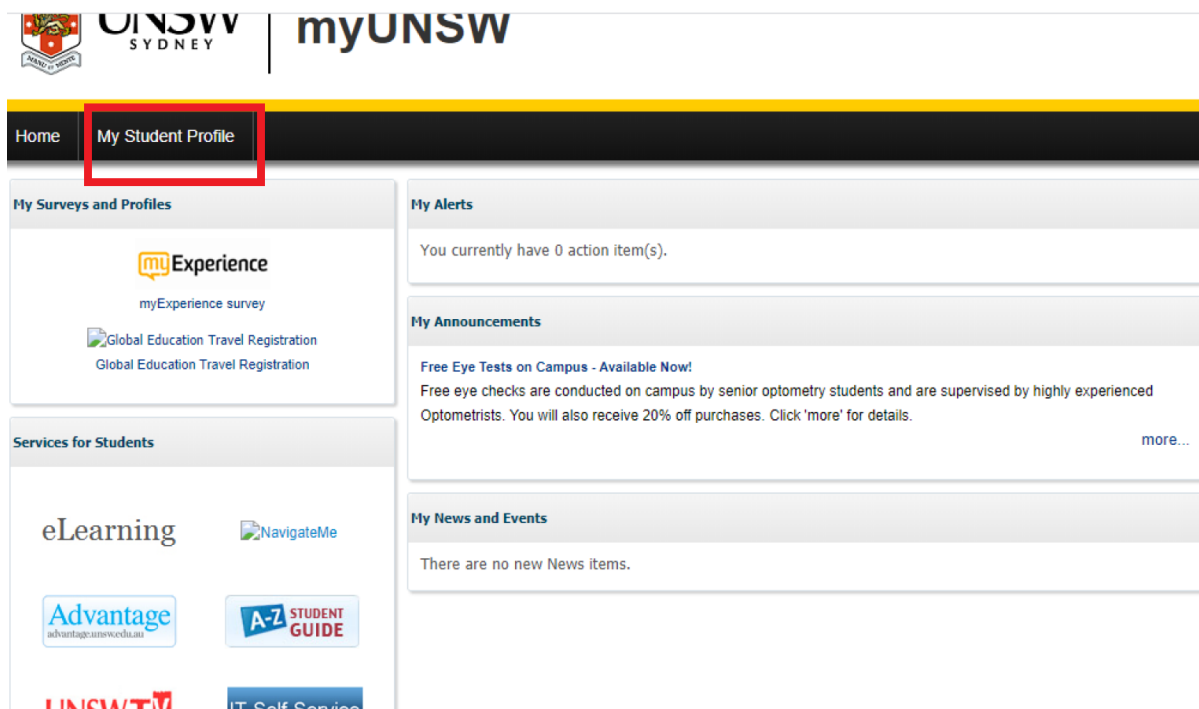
UNSW SYDNEY | myUNSW

Home My Student Profile

My Surveys and Profiles

myExperience

myExperience survey

Global Education Travel Registration
Global Education Travel Registration

Services for Students

eLearning

NavigateMe

Advantage
advantage.unsw.edu.au

A-Z STUDENT GUIDE

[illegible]

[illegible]

My Alerts

You currently have 0 action item(s).

My Announcements

Free Eye Tests on Campus - Available Now!
Free eye checks are conducted on campus by senior optometry students and are supervised by highly experienced Optometrists. You will also receive 20% off purchases. Click 'more' for details.

more...

My News and Events

There are no new News items.